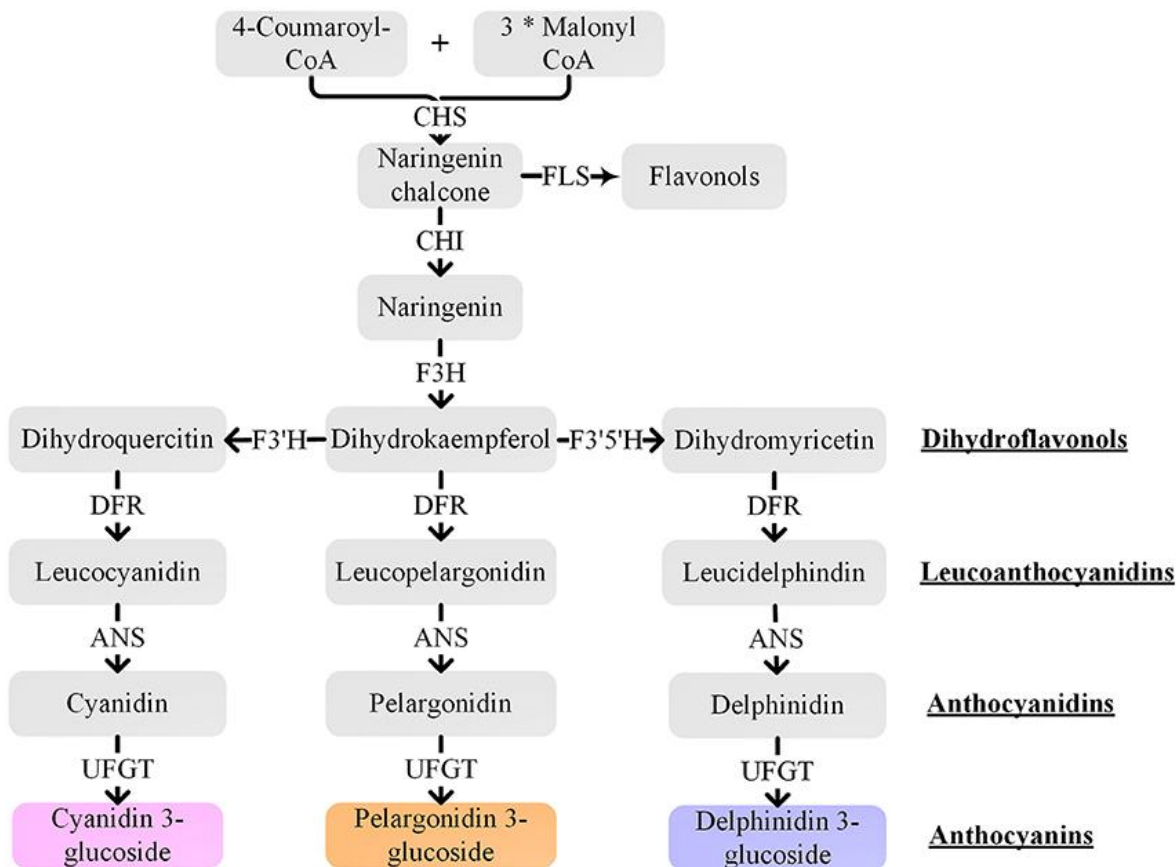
4-Coumaroyl-CoA + 3 * Malonyl CoA

CHS

Naringenin chalcone FLS Flavonols

CHI

Naringenin

F3H

Dihydroquercitin F3'H Dihydrokaempferol F3'5'H Dihydromyricetin **Dihydroflavonols**

DFR DFR DFR

Leucocyanidin Leucopelargonidin Leucidelphindin **Leucoanthocyanidins**

ANS ANS ANS

Cyanidin Pelargonidin Delphinidin **Anthocyanidins**

UFGT UFGT UFGT

Cyanidin 3-glucoside Pelargonidin 3-glucoside Delphinidin 3-glucoside **Anthocyanins**